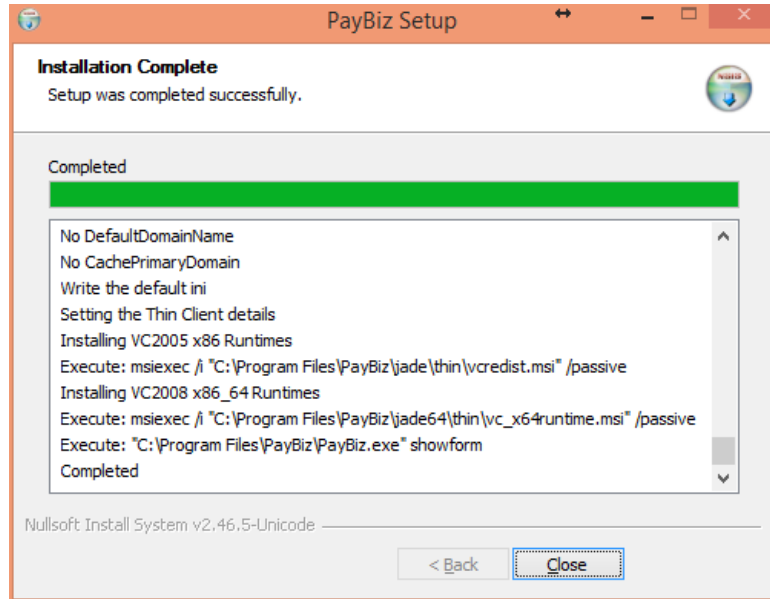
PaybBiz Setup

Installation Complete
Setup was completed successfully.

Completed

No DefaultDomainName
No CachePrimaryDomain
Write the default ini
Setting the Thin Client details
Installing VC2005 x86 Runtimes
Execute: msiexec /i "C:\Program Files\PayBiz\jade\thin\vcredist.msi" /passive
Installing VC2008 x86_64 Runtimes
Execute: msiexec /i "C:\Program Files\PayBiz\jade64\thin\vc_x64runtime.msi" /passive
Execute: "C:\Program Files\PayBiz\PayBiz.exe" showform
Completed

Nullsoft Install System v2.46.5-Unicode

< Back
Close